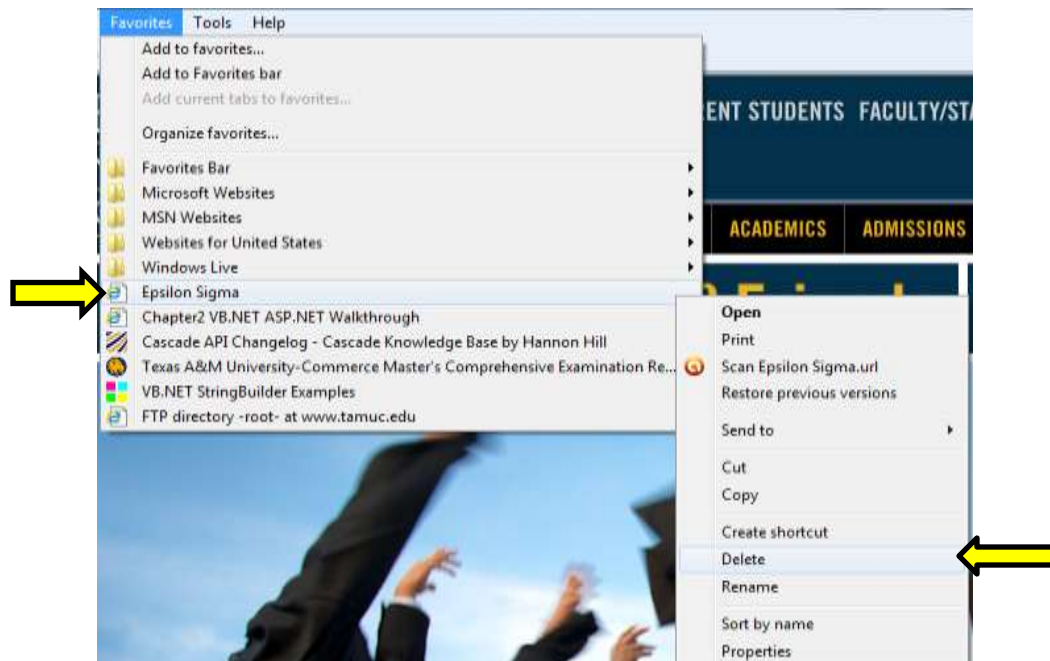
Favorites Tools Help

Add to favorites...
Add to Favorites bar
Add current tabs to favorites...
Organize favorites...
Favorites Bar
Microsoft Websites
MSN Websites
Websites for United States
Windows Live
Epsilon Sigma
Chapter2 VB.NET ASP.NET Walkthrough
Cascade API Changelog - Cascade Knowledge Base by Hannon Hill
Texas A&M University-Commerce Master's Comprehensive Examination Re...
VB.NET StringBuilder Examples
FTP directory -root- at www.tamuc.edu

ENT STUDENTS FACULTY/STA

ACADEMICS ADMISSIONS

Open
Print
Scan Epsilon Sigma.url
Restore previous versions
Send to
Cut
Copy
Create shortcut
Delete
Rename
Sort by name
Properties